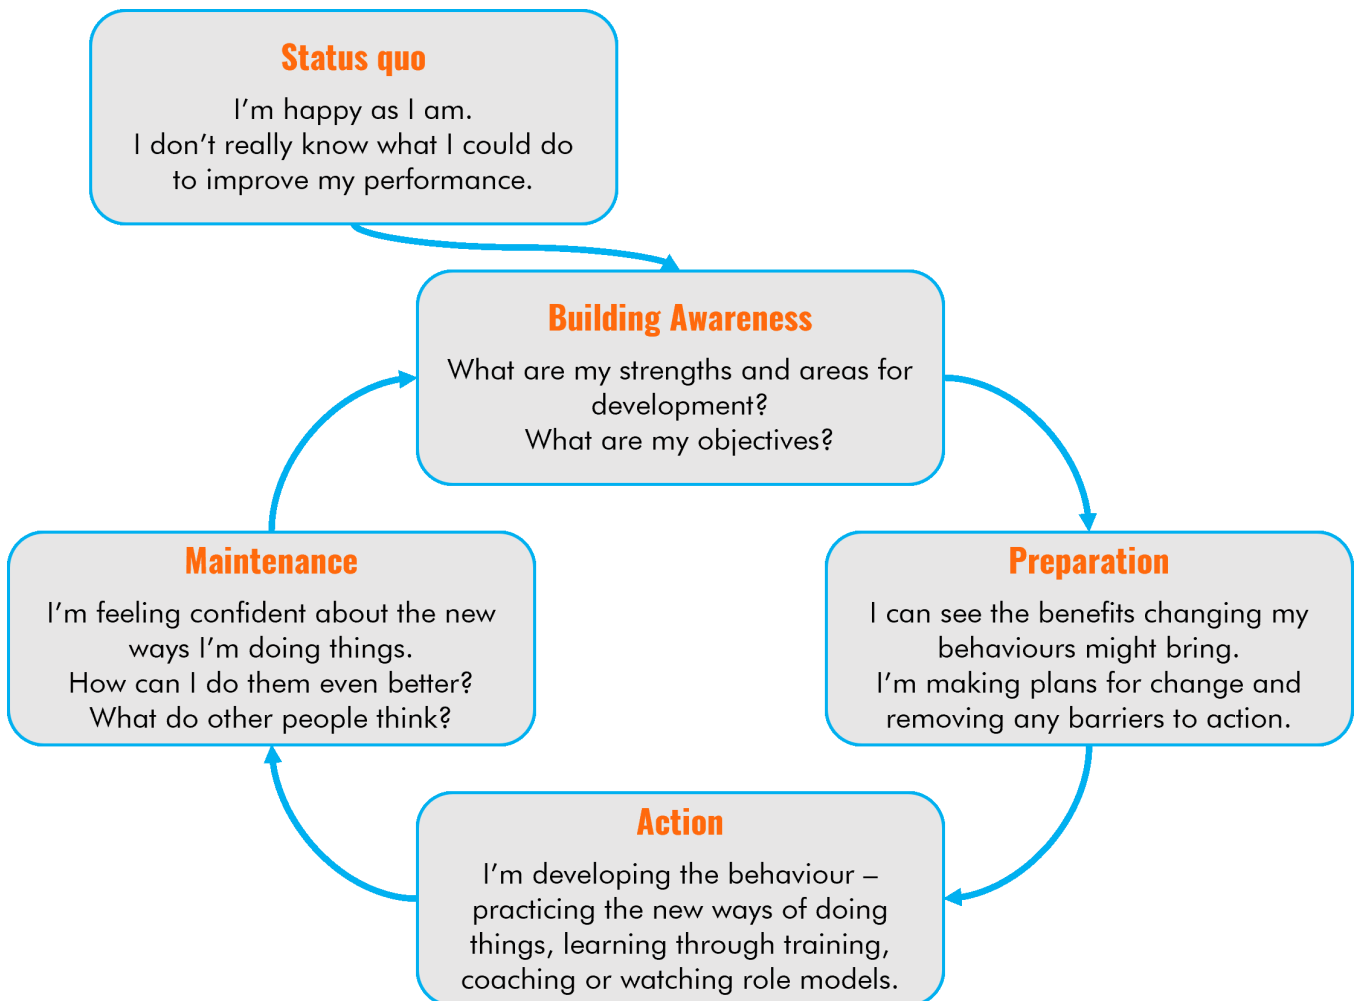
Status quo

I’m happy as I am.
I don’t really know what I could do to improve my performance.

Building Awareness

What are my strengths and areas for development?
What are my objectives?

Preparation

I can see the benefits changing my behaviours might bring.
I’m making plans for change and removing any barriers to action.

Action

I’m developing the behaviour – practicing the new ways of doing things, learning through training, coaching or watching role models.

Maintenance

I’m feeling confident about the new ways I’m doing things.
How can I do them even better?
What do other people think?